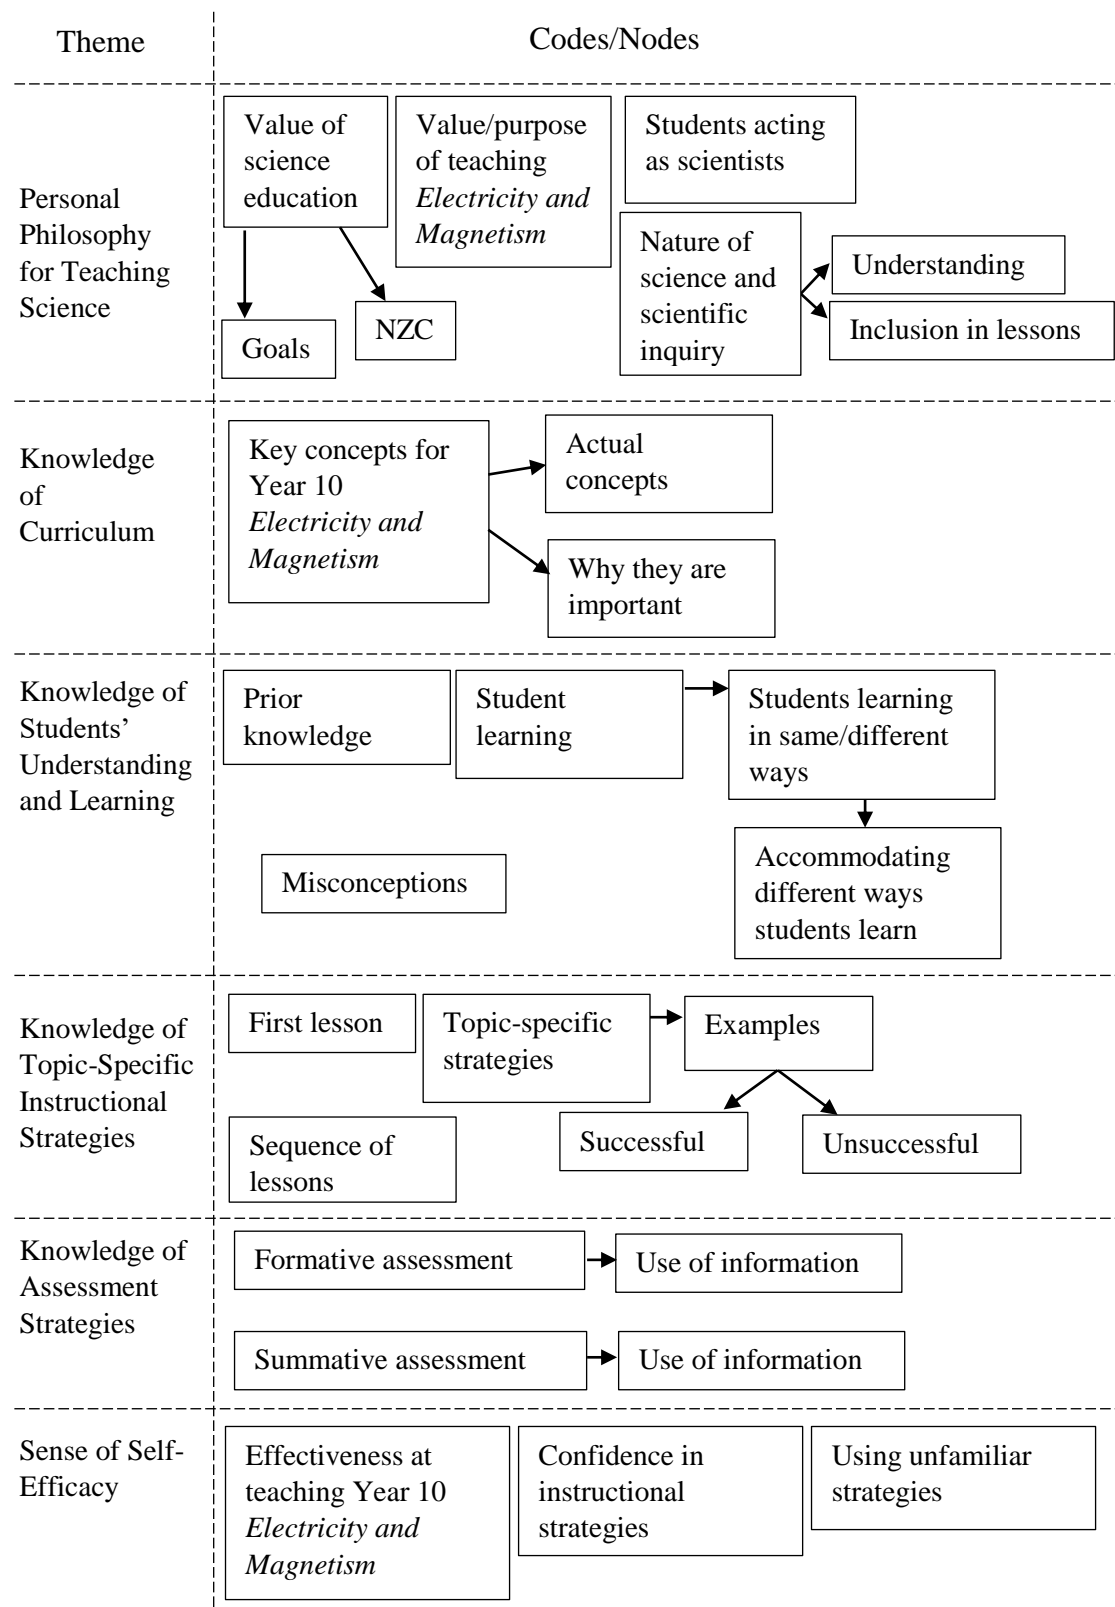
Theme

Codes/Nodes

Personal Philosophy for Teaching Science

Value of science education

Goals

NZC

Value/purpose of teaching Electricity and Magnetism

Students acting as scientists

Nature of science and scientific inquiry

Understanding

Inclusion in lessons

Knowledge of Curriculum

Key concepts for Year 10 Electricity and Magnetism

Actual concepts

Why they are important

Knowledge of Students' Understanding and Learning

Prior knowledge

Student learning

Students learning in same/different ways

Accommodating different ways students learn

Misconceptions

Knowledge of Topic-Specific Instructional Strategies

First lesson

Topic-specific strategies

Examples

Successful

Unsuccessful

Sequence of lessons

Knowledge of Assessment Strategies

Formative assessment

Use of information

Summative assessment

Use of information

Sense of Self-Efficacy

Effectiveness at teaching Year 10 Electricity and Magnetism

Confidence in instructional strategies

Using unfamiliar strategies